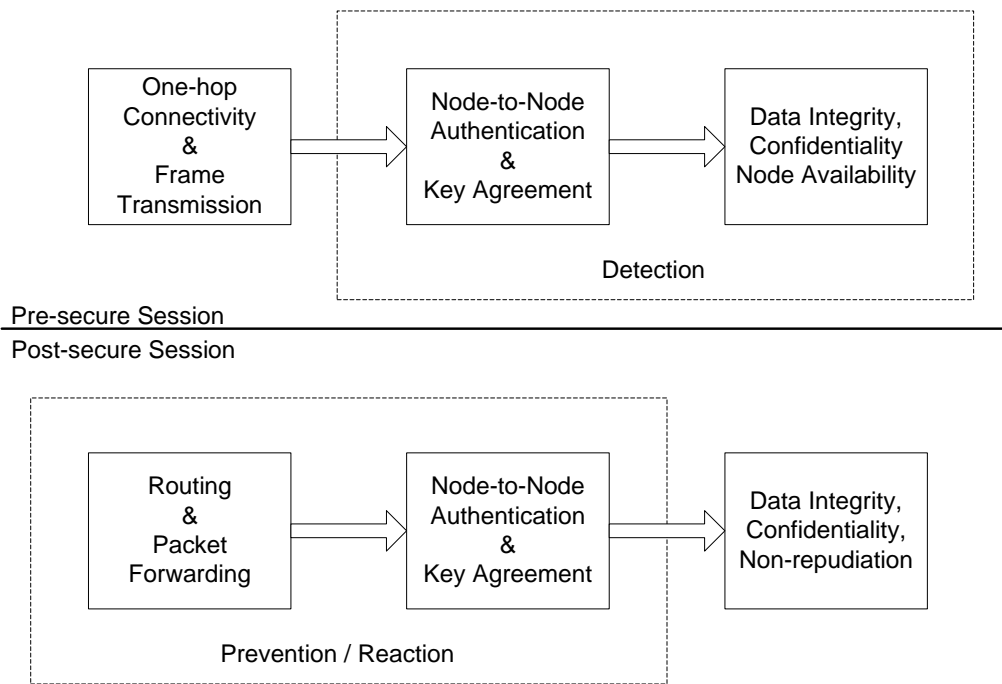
One-hop Connectivity & Frame Transmission

Node-to-Node Authentication & Key Agreement

Data Integrity, Confidentiality Node Availability

Detection

Pre-secure Session

Post-secure Session

Routing & Packet Forwarding

Node-to-Node Authentication & Key Agreement

Data Integrity, Confidentiality, Non-repudiation

Prevention / Reaction